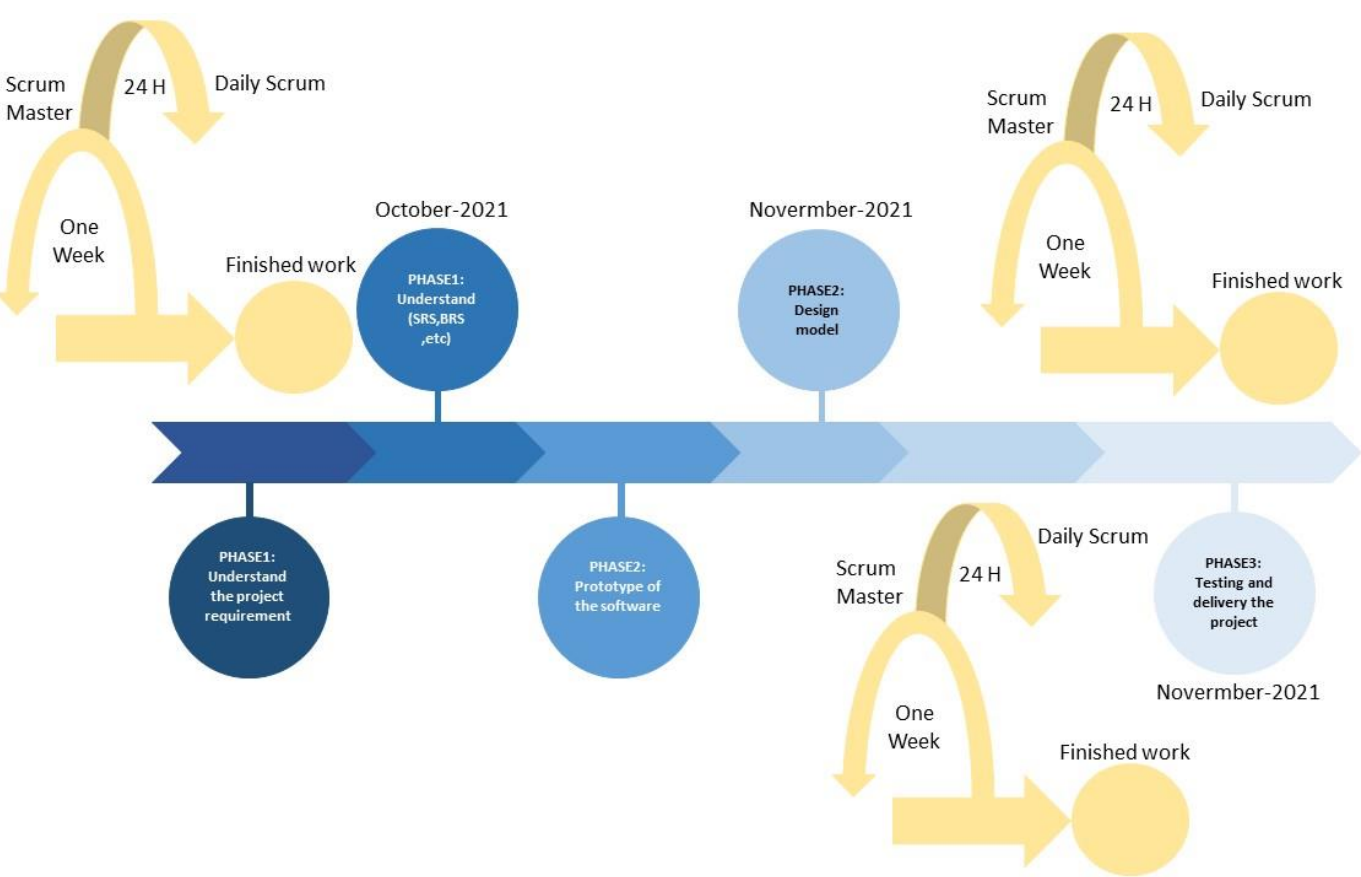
Scrum Master

24 H

Daily Scrum

One Week

Finished work

October-2021

PHASE1: Understand (SRS,BRS ,etc)

Novermber-2021

PHASE2: Design model

Scrum Master

24 H

Daily Scrum

One Week

Finished work

PHASE1: Understand the project requirement

PHASE2: Prototype of the software

Scrum Master

24 H

Daily Scrum

One Week

Finished work

PHASE3: Testing and delivery the project

Novermber-2021